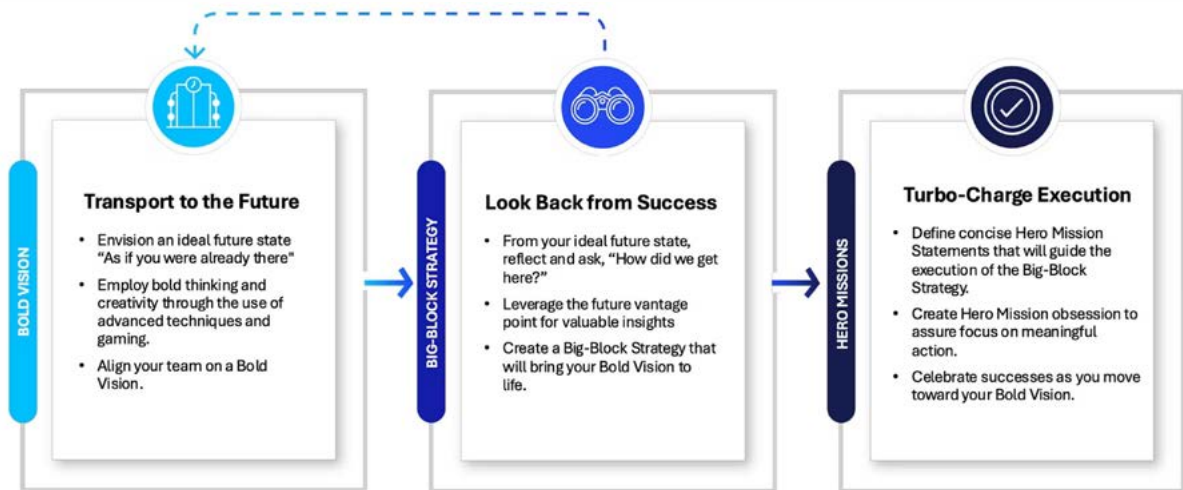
BOLD VISION

Transport to the Future

- Envision an ideal future state "As if you were already there"
- Employ bold thinking and creativity through the use of advanced techniques and gaming.
- Align your team on a Bold Vision.

BIG-BLOCK STRATEGY

Look Back from Success

- From your ideal future state, reflect and ask, "How did we get here?"
- Leverage the future vantage point for valuable insights
- Create a Big-Block Strategy that will bring your Bold Vision to life.

HERO MISSIONS

Turbo-Charge Execution

- Define concise Hero Mission Statements that will guide the execution of the Big-Block Strategy.
- Create Hero Mission obsession to assure focus on meaningful action.
- Celebrate successes as you move toward your Bold Vision.